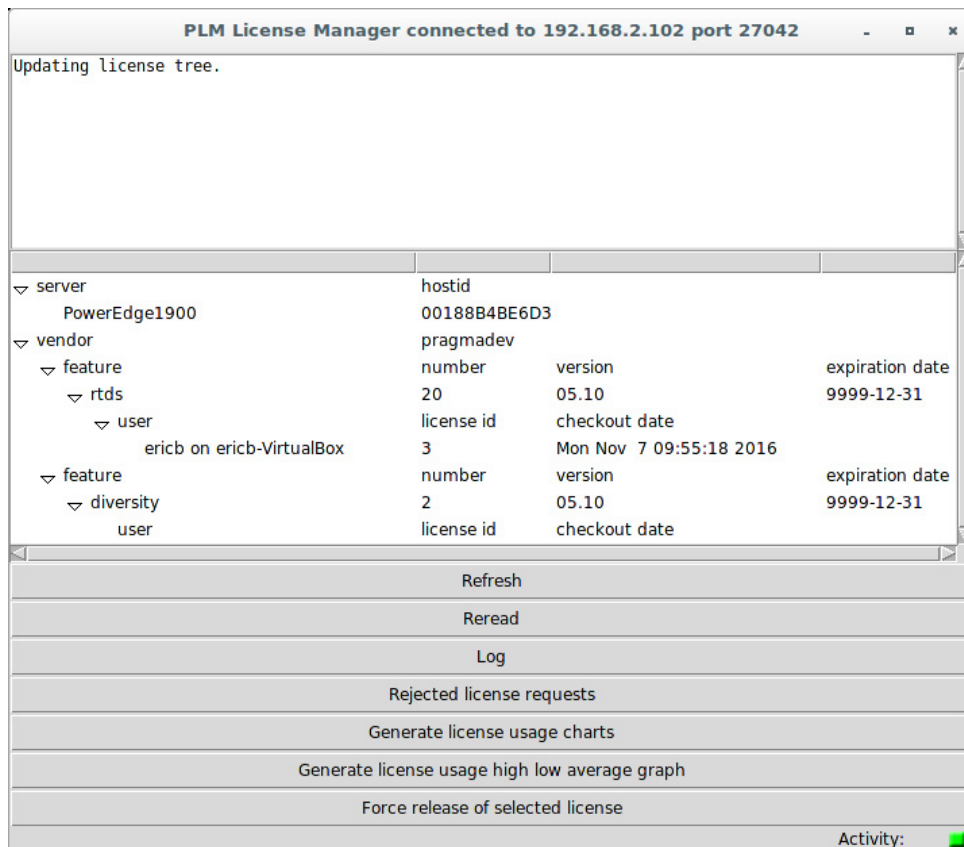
PLM License Manager connected to 192.168.2.102 port 27042

Updating license tree.

| | | | |
|---|---|---|---|
| server | hostid | | |
| PowerEdge1900 | 00188B4BE6D3 | | |
| vendor | pragmadev | | |
| feature | number | version | expiration date |
| rtds | 20 | 05.10 | 9999-12-31 |
| user | license id | checkout date | |
| ericb on ericb-VirtualBox | 3 | Mon Nov 7 09:55:18 2016 | |
| feature | number | version | expiration date |
| diversity | 2 | 05.10 | 9999-12-31 |
| user | license id | checkout date | |

Refresh

Reread

Log

Rejected license requests

Generate license usage charts

Generate license usage high low average graph

Force release of selected license

Activity: